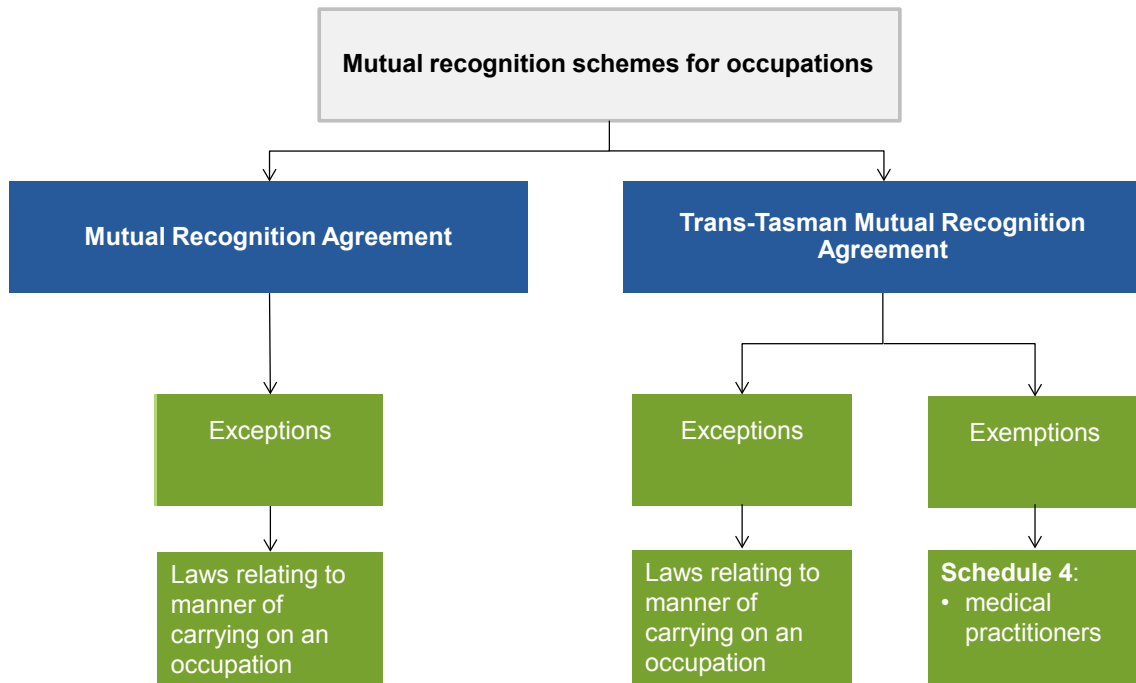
Mutual recognition schemes for occupations

Mutual Recognition Agreement

Trans-Tasman Mutual Recognition Agreement

Exceptions

Exceptions

Exemptions

Laws relating to manner of carrying on an occupation

Laws relating to manner of carrying on an occupation

**Schedule 4**:
• medical practitioners